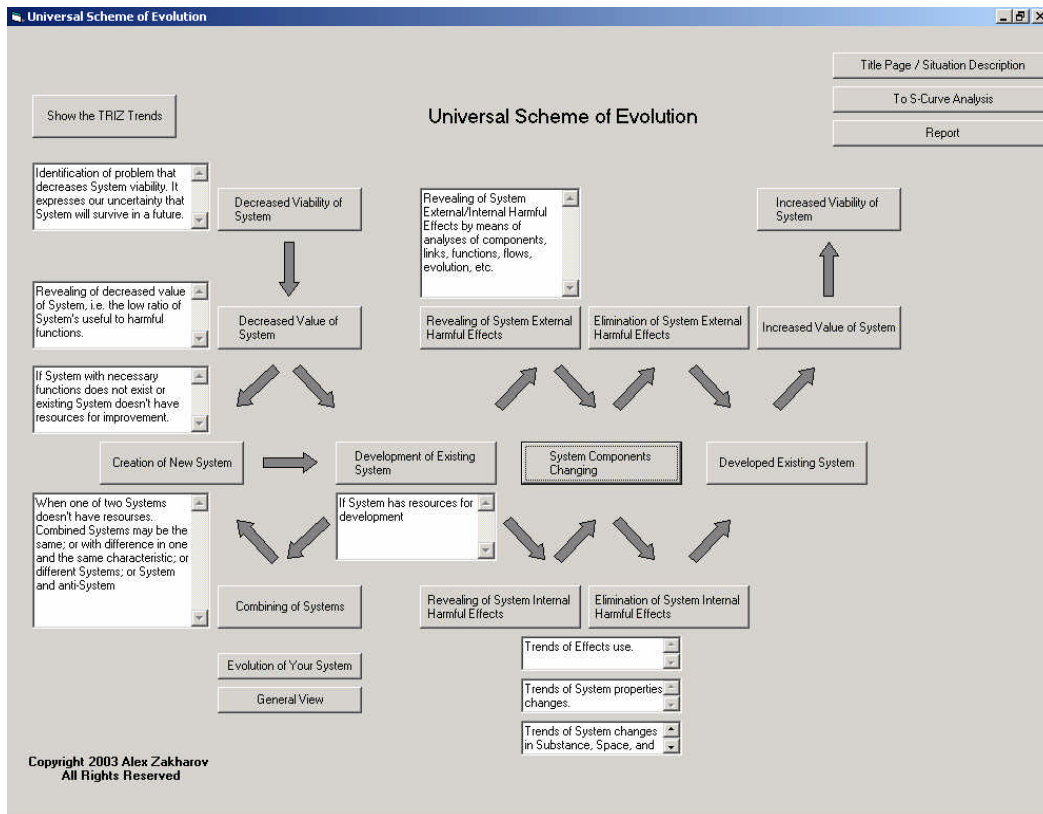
Universal Scheme of Evolution

Title Page / Situation Description

To S-Curve Analysis

Report

Show the TRIZ Trends

Universal Scheme of Evolution

Identification of problem that decreases System viability. It expresses our uncertainty that System will survive in a future.

Decreased Viability of System

Revealing of System External/Internal Harmful Effects by means of analyses of components, links, functions, flows, evolution, etc.

Increased Viability of System

Revealing of decreased value of System, i.e. the low ratio of System's useful to harmful functions.

Decreased Value of System

Revealing of System External Harmful Effects

Elimination of System External Harmful Effects

Increased Value of System

If System with necessary functions does not exist or existing System doesn't have resources for improvement.

Creation of New System

Development of Existing System

System Components Changing

Developed Existing System

When one of two Systems doesn't have resourses. Combined Systems may be the same; or with difference in one and the same characteristic; or different Systems; or System and anti-System

If System has resources for development

Combining of Systems

Revealing of System Internal Harmful Effects

Elimination of System Internal Harmful Effects

Trends of Effects use.

Trends of System properties changes.

Trends of System changes in Substance, Space, and

Evolution of Your System

General View

Copyright 2003 Alex Zakharov
All Rights Reserved